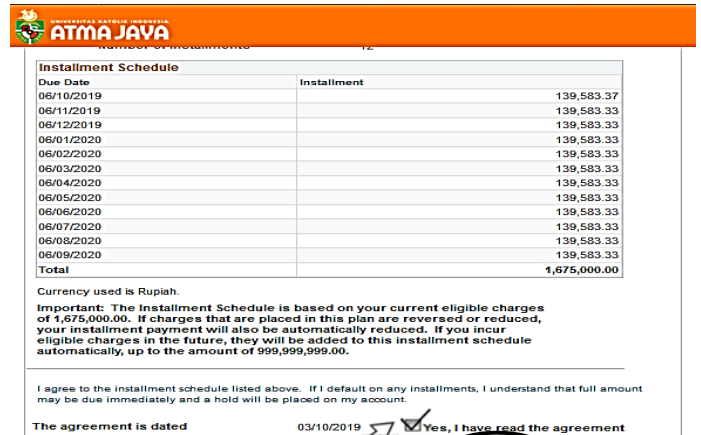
UNIVERSITAS KATOLIK INDONESIA
ATMA JAYA

Number of Installments 12

Installment Schedule

| Due Date | Installment |
|---|---|
| 06/10/2019 | 139,583.37 |
| 06/11/2019 | 139,583.33 |
| 06/12/2019 | 139,583.33 |
| 06/01/2020 | 139,583.33 |
| 06/02/2020 | 139,583.33 |
| 06/03/2020 | 139,583.33 |
| 06/04/2020 | 139,583.33 |
| 06/05/2020 | 139,583.33 |
| 06/06/2020 | 139,583.33 |
| 06/07/2020 | 139,583.33 |
| 06/08/2020 | 139,583.33 |
| 06/09/2020 | 139,583.33 |
| Total | 1,675,000.00 |

Currency used is Rupiah.

Important: The Installment Schedule is based on your current eligible charges of 1,675,000.00. If charges that are placed in this plan are reversed or reduced, your installment payment will also be automatically reduced. If you incur eligible charges in the future, they will be added to this installment schedule automatically, up to the amount of 999,999,999.00.

I agree to the installment schedule listed above. If I default on any installments, I understand that full amount may be due immediately and a hold will be placed on my account.

The agreement is dated 03/10/2019 Yes, I have read the agreement